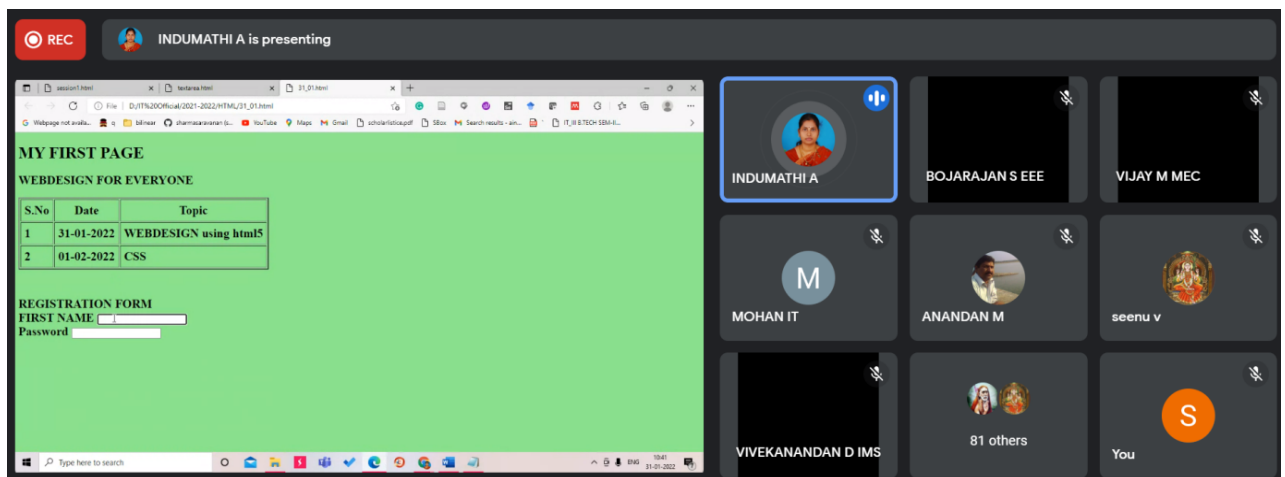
REC

INDUMATHI A is presenting

session1.html × textarea.html × 31_01.html ×

File | D:/IT%20Official/2021-2022/HTML/31_01.html

Webpage not availa... bilinear sharmasaravanan (s... YouTube Maps Gmail scholarlistica.pdf SBox Search results - ain... IT_III B.TECH SEM-II...

MY FIRST PAGE

WEBDESIGN FOR EVERYONE

| S.No | Date | Topic |
|---|---|---|
| 1 | 31-01-2022 | WEBDESIGN using html5 |
| 2 | 01-02-2022 | CSS |

REGISTRATION FORM
FIRST NAME
Password

Type here to search

ENG 10:41 31-01-2022

INDUMATHI A

BOJARAJAN S EEE

VIJAY M MEC

M

MOHAN IT

ANANDAN M

seenu v

VIVEKANANDAN D IMS

81 others

S

You